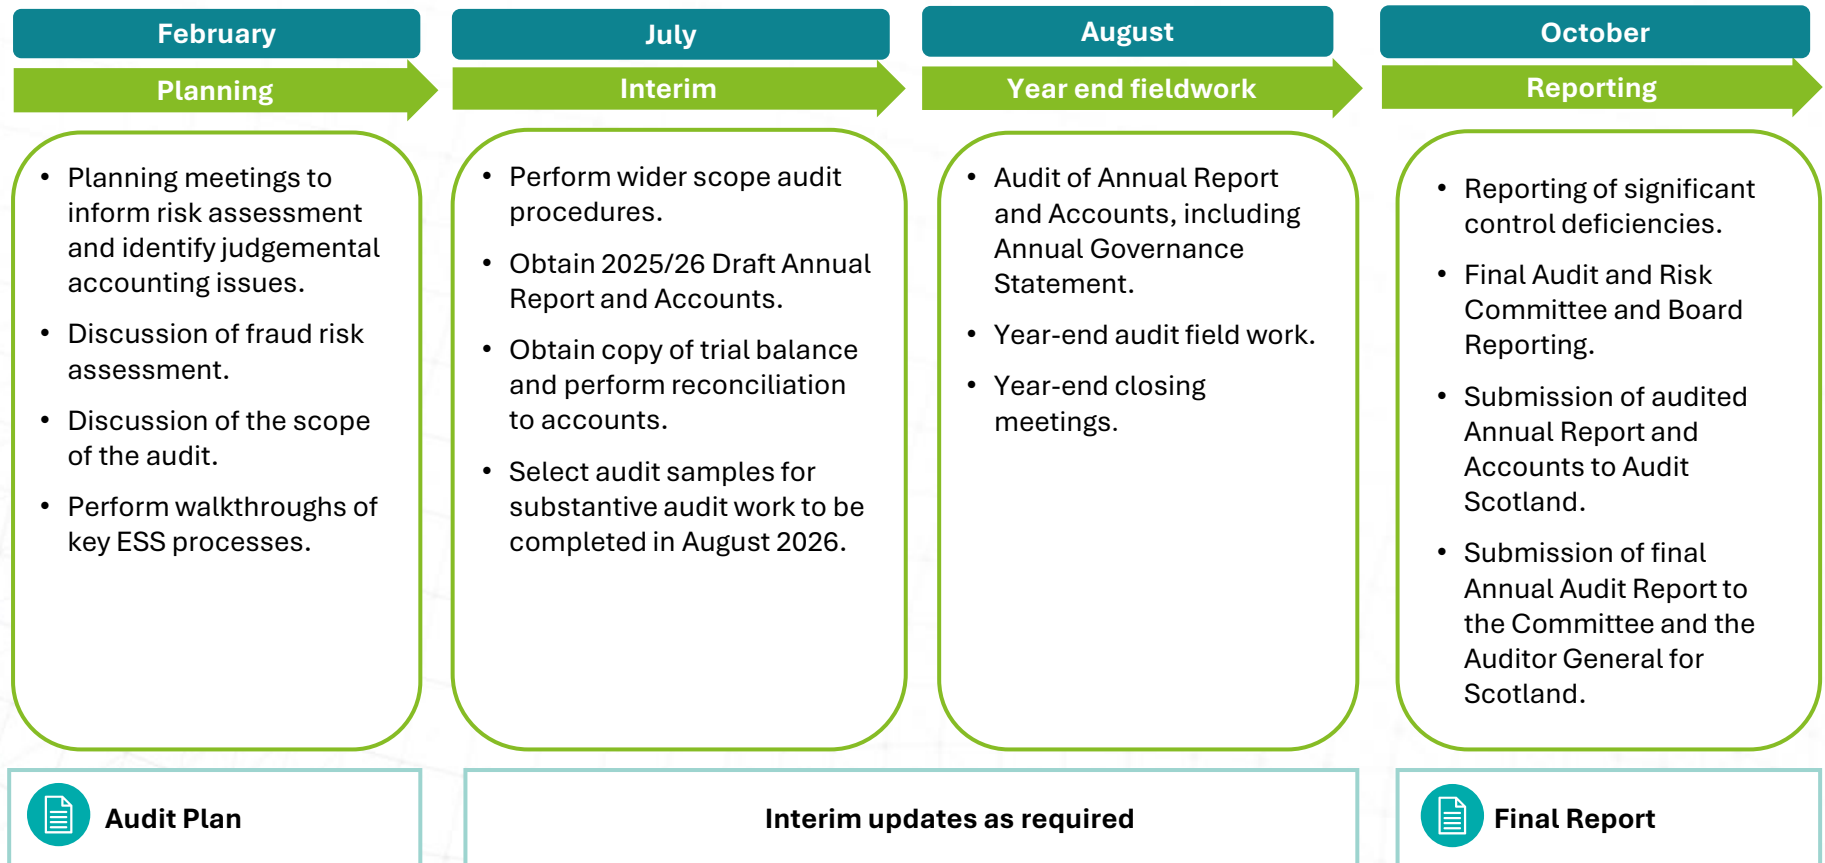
February

Planning

- Planning meetings to inform risk assessment and identify judgemental accounting issues.
- Discussion of fraud risk assessment.
- Discussion of the scope of the audit.
- Perform walkthroughs of key ESS processes.

July

Interim

- Perform wider scope audit procedures.
- Obtain 2025/26 Draft Annual Report and Accounts.
- Obtain copy of trial balance and perform reconciliation to accounts.
- Select audit samples for substantive audit work to be completed in August 2026.

August

Year end fieldwork

- Audit of Annual Report and Accounts, including Annual Governance Statement.
- Year-end audit field work.
- Year-end closing meetings.

October

Reporting

- Reporting of significant control deficiencies.
- Final Audit and Risk Committee and Board Reporting.
- Submission of audited Annual Report and Accounts to Audit Scotland.
- Submission of final Annual Audit Report to the Committee and the Auditor General for Scotland.

Audit Plan

Interim updates as required

Final Report